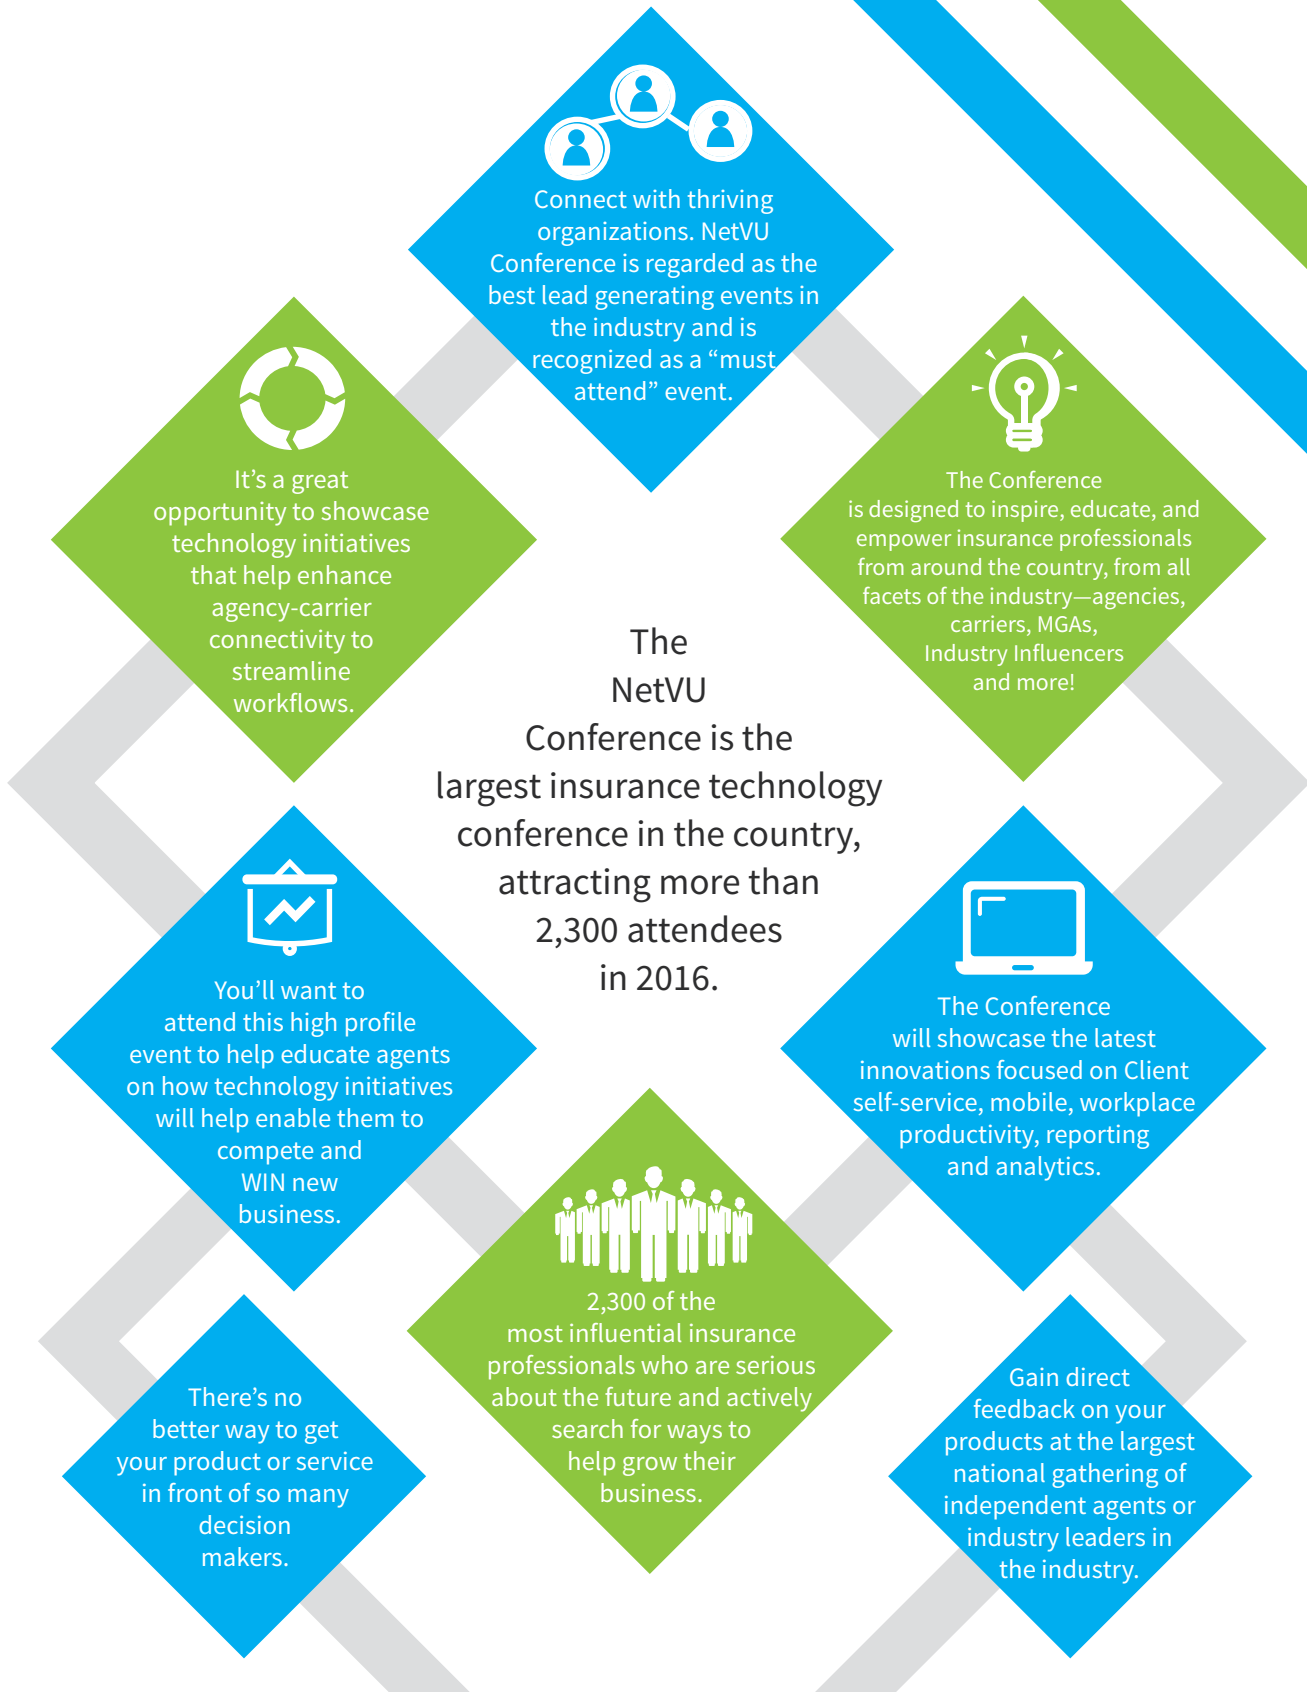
Connect with thriving organizations. NetVU Conference is regarded as the best lead generating events in the industry and is recognized as a “must attend” event.

It’s a great opportunity to showcase technology initiatives that help enhance agency-carrier connectivity to streamline workflows.

The Conference is designed to inspire, educate, and empower insurance professionals from around the country, from all facets of the industry—agencies, carriers, MGAs, Industry Influencers and more!

The NetVU Conference is the largest insurance technology conference in the country, attracting more than 2,300 attendees in 2016.

You’ll want to attend this high profile event to help educate agents on how technology initiatives will help enable them to compete and WIN new business.

The Conference will showcase the latest innovations focused on Client self-service, mobile, workplace productivity, reporting and analytics.

2,300 of the most influential insurance professionals who are serious about the future and actively search for ways to help grow their business.

There’s no better way to get your product or service in front of so many decision makers.

Gain direct feedback on your products at the largest national gathering of independent agents or industry leaders in the industry.